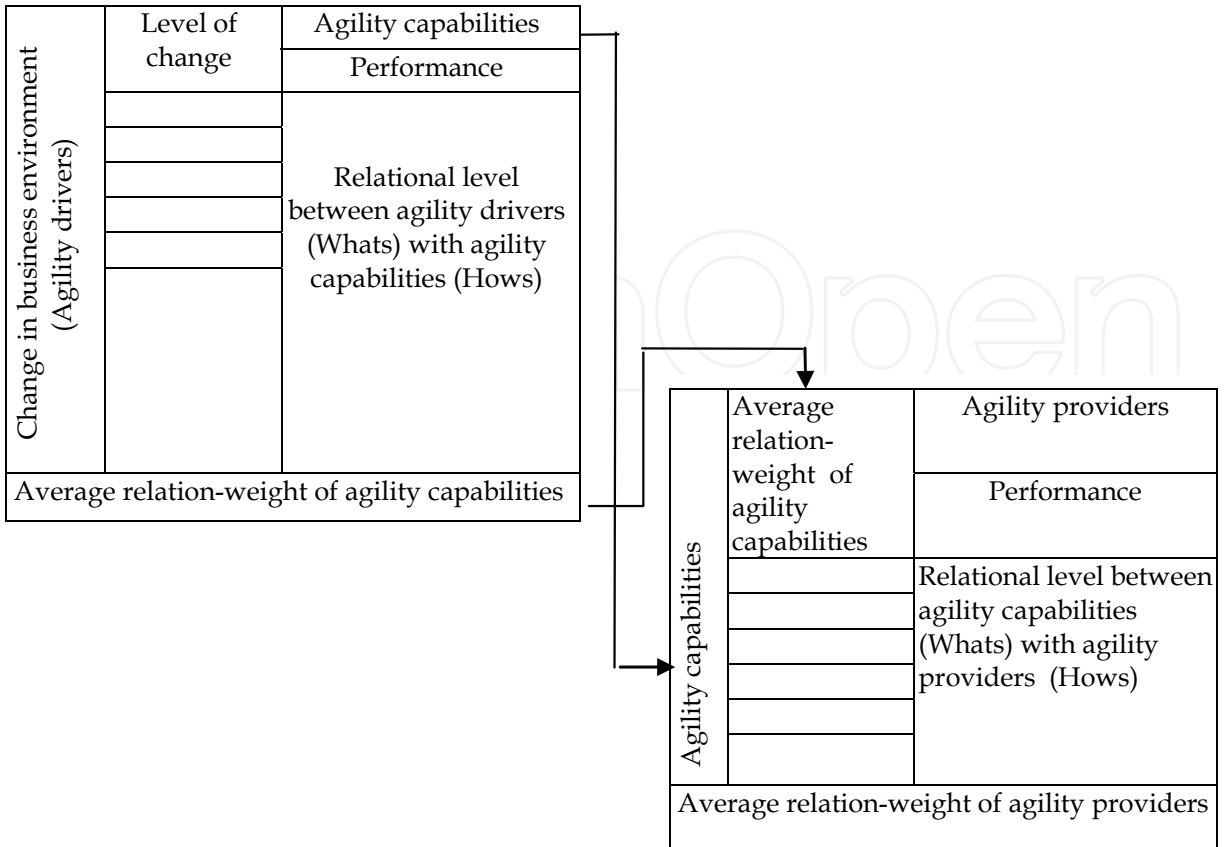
Change in business environment (Agility drivers)

Level of change

Agility capabilities

Performance

Relational level between agility drivers (Whats) with agility capabilities (Hows)

Average relation-weight of agility capabilities

Agility capabilities

Average relation-weight of agility capabilities

Agility providers

Performance

Relational level between agility capabilities (Whats) with agility providers (Hows)

Average relation-weight of agility providers